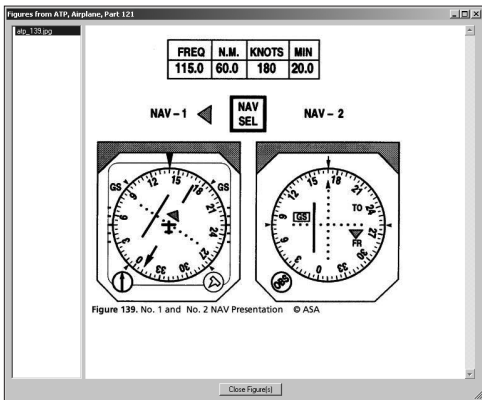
Figures from ATP, Airplane, Part 121

atp_139.jpg

| FREQ | N.M. | KNOTS | MIN |
|---|---|---|---|
| 115.0 | 60.0 | 180 | 20.0 |

NAV – 1

NAV SEL

NAV – 2

GS 12 15 18 GS
9 21
6 24
3 27
0 33 30

15 18 21
12 GS TO 24
9 27
6 FR
3 0 33 30

OBS

Figure 139. No. 1 and No. 2 NAV Presentation © ASA

Close Figure(s)